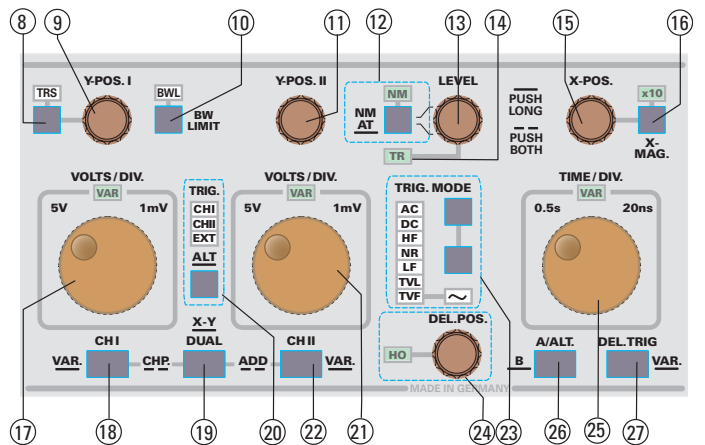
8
9
10
11
12
13
14
15
16

TRS
Y-POS. I
BWL
BW LIMIT
Y-POS. II
NM
NM
AT
LEVEL
TR
PUSH LONG
PUSH BOTH
X-POS.
x10
X-MAG.

VOLTS / DIV.
VAR
5V
1mV
TRIG.
CHI
CHII
EXT
ALT
VOLTS / DIV.
VAR
5V
1mV
TRIG. MODE
AC
DC
HF
NR
LF
TVL
TVF
~
TIME / DIV.
VAR
0.5s
20ns

DEL.POS.
HO

VAR.
CH I
CHP.
X-Y
DUAL
ADD
CH II
VAR.
B
A/ALT.
DEL.TRIG
VAR.
MADE IN GERMANY

17
18
19
20
22
21
24
23
26
25
27